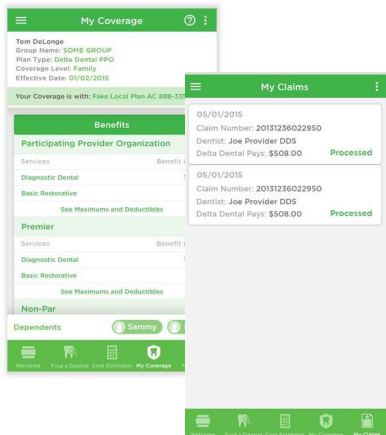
My Coverage

Tom DeLonge
Group Name: SOME GROUP
Plan Type: Delta Dental PPO
Coverage Level: Family
Effective Date: 01/02/2015

Your Coverage is with: Fake Local Plan AC 888-33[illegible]

Benefits

Participating Provider Organization

| Services | Benefit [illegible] |
|---|---|
| Diagnostic Dental | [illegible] |
| Basic Restorative | |

See Maximums and Deductibles

Premier

| Services | Benefit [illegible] |
|---|---|
| Diagnostic Dental | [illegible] |
| Basic Restorative | |

See Maximums and Deductibles

Non-Par

Dependents
Sammy

Welcome
Find a Dentist
Cost Estimator
My Coverage

My Claims

05/01/2015
Claim Number: 20131236022950
Dentist: Joe Provider DDS
Delta Dental Pays: $508.00
Processed

05/01/2015
Claim Number: 20131236022950
Dentist: Joe Provider DDS
Delta Dental Pays: $508.00
Processed

Welcome
Find a Dentist
Cost Estimator
My Coverage
My Claims